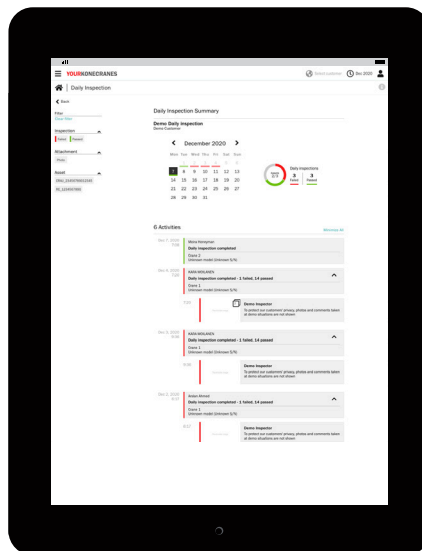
YOURKONECRANES

Select customer  Dec 2020

Daily Inspection

< Back

Filter
Clear filter

Inspection
Failed  Passed

Attachment
Photo

Asset
DBA_1049376B61434
ID_1234567890

Daily Inspection Summary

Demo Daily Inspection
Demo Customer

< December 2020 >

| Mon | Tue | Wed | Thu | Fri | Sat | Sun |
|---|---|---|---|---|---|---|
| | 1 | 2 | 3 | 4 | 5 | 6 |
| 7 | 8 | 9 | 10 | 11 | 12 | 13 |
| 14 | 15 | 16 | 17 | 18 | 19 | 20 |
| 21 | 22 | 23 | 24 | 25 | 26 | 27 |
| 28 | 29 | 30 | 31 | | | |

Daily inspections
3 Failed
3 Passed

6 Activities

Summary list

Dec 7, 2020
7:05
Mikko Honkonen
Daily inspection completed
Crane 2
Unknown model (Unknown S/N)

Dec 4, 2020
7:20
KAIJA MIKLANEN
Daily inspection completed - 1 failed, 14 passed
Crane 1
Unknown model (Unknown S/N)

7:20
Demo Inspector
To protect our customers' privacy, photos and comments taken at demo situations are not shown

Dec 3, 2020
8:06
KAIJA MIKLANEN
Daily inspection completed - 1 failed, 14 passed
Crane 1
Unknown model (Unknown S/N)

8:06
Demo Inspector
To protect our customers' privacy, photos and comments taken at demo situations are not shown

Dec 2, 2020
8:17
Anton Ahmed
Daily inspection completed - 1 failed, 14 passed
Crane 1
Unknown model (Unknown S/N)

8:17
Demo Inspector
To protect our customers' privacy, photos and comments taken at demo situations are not shown